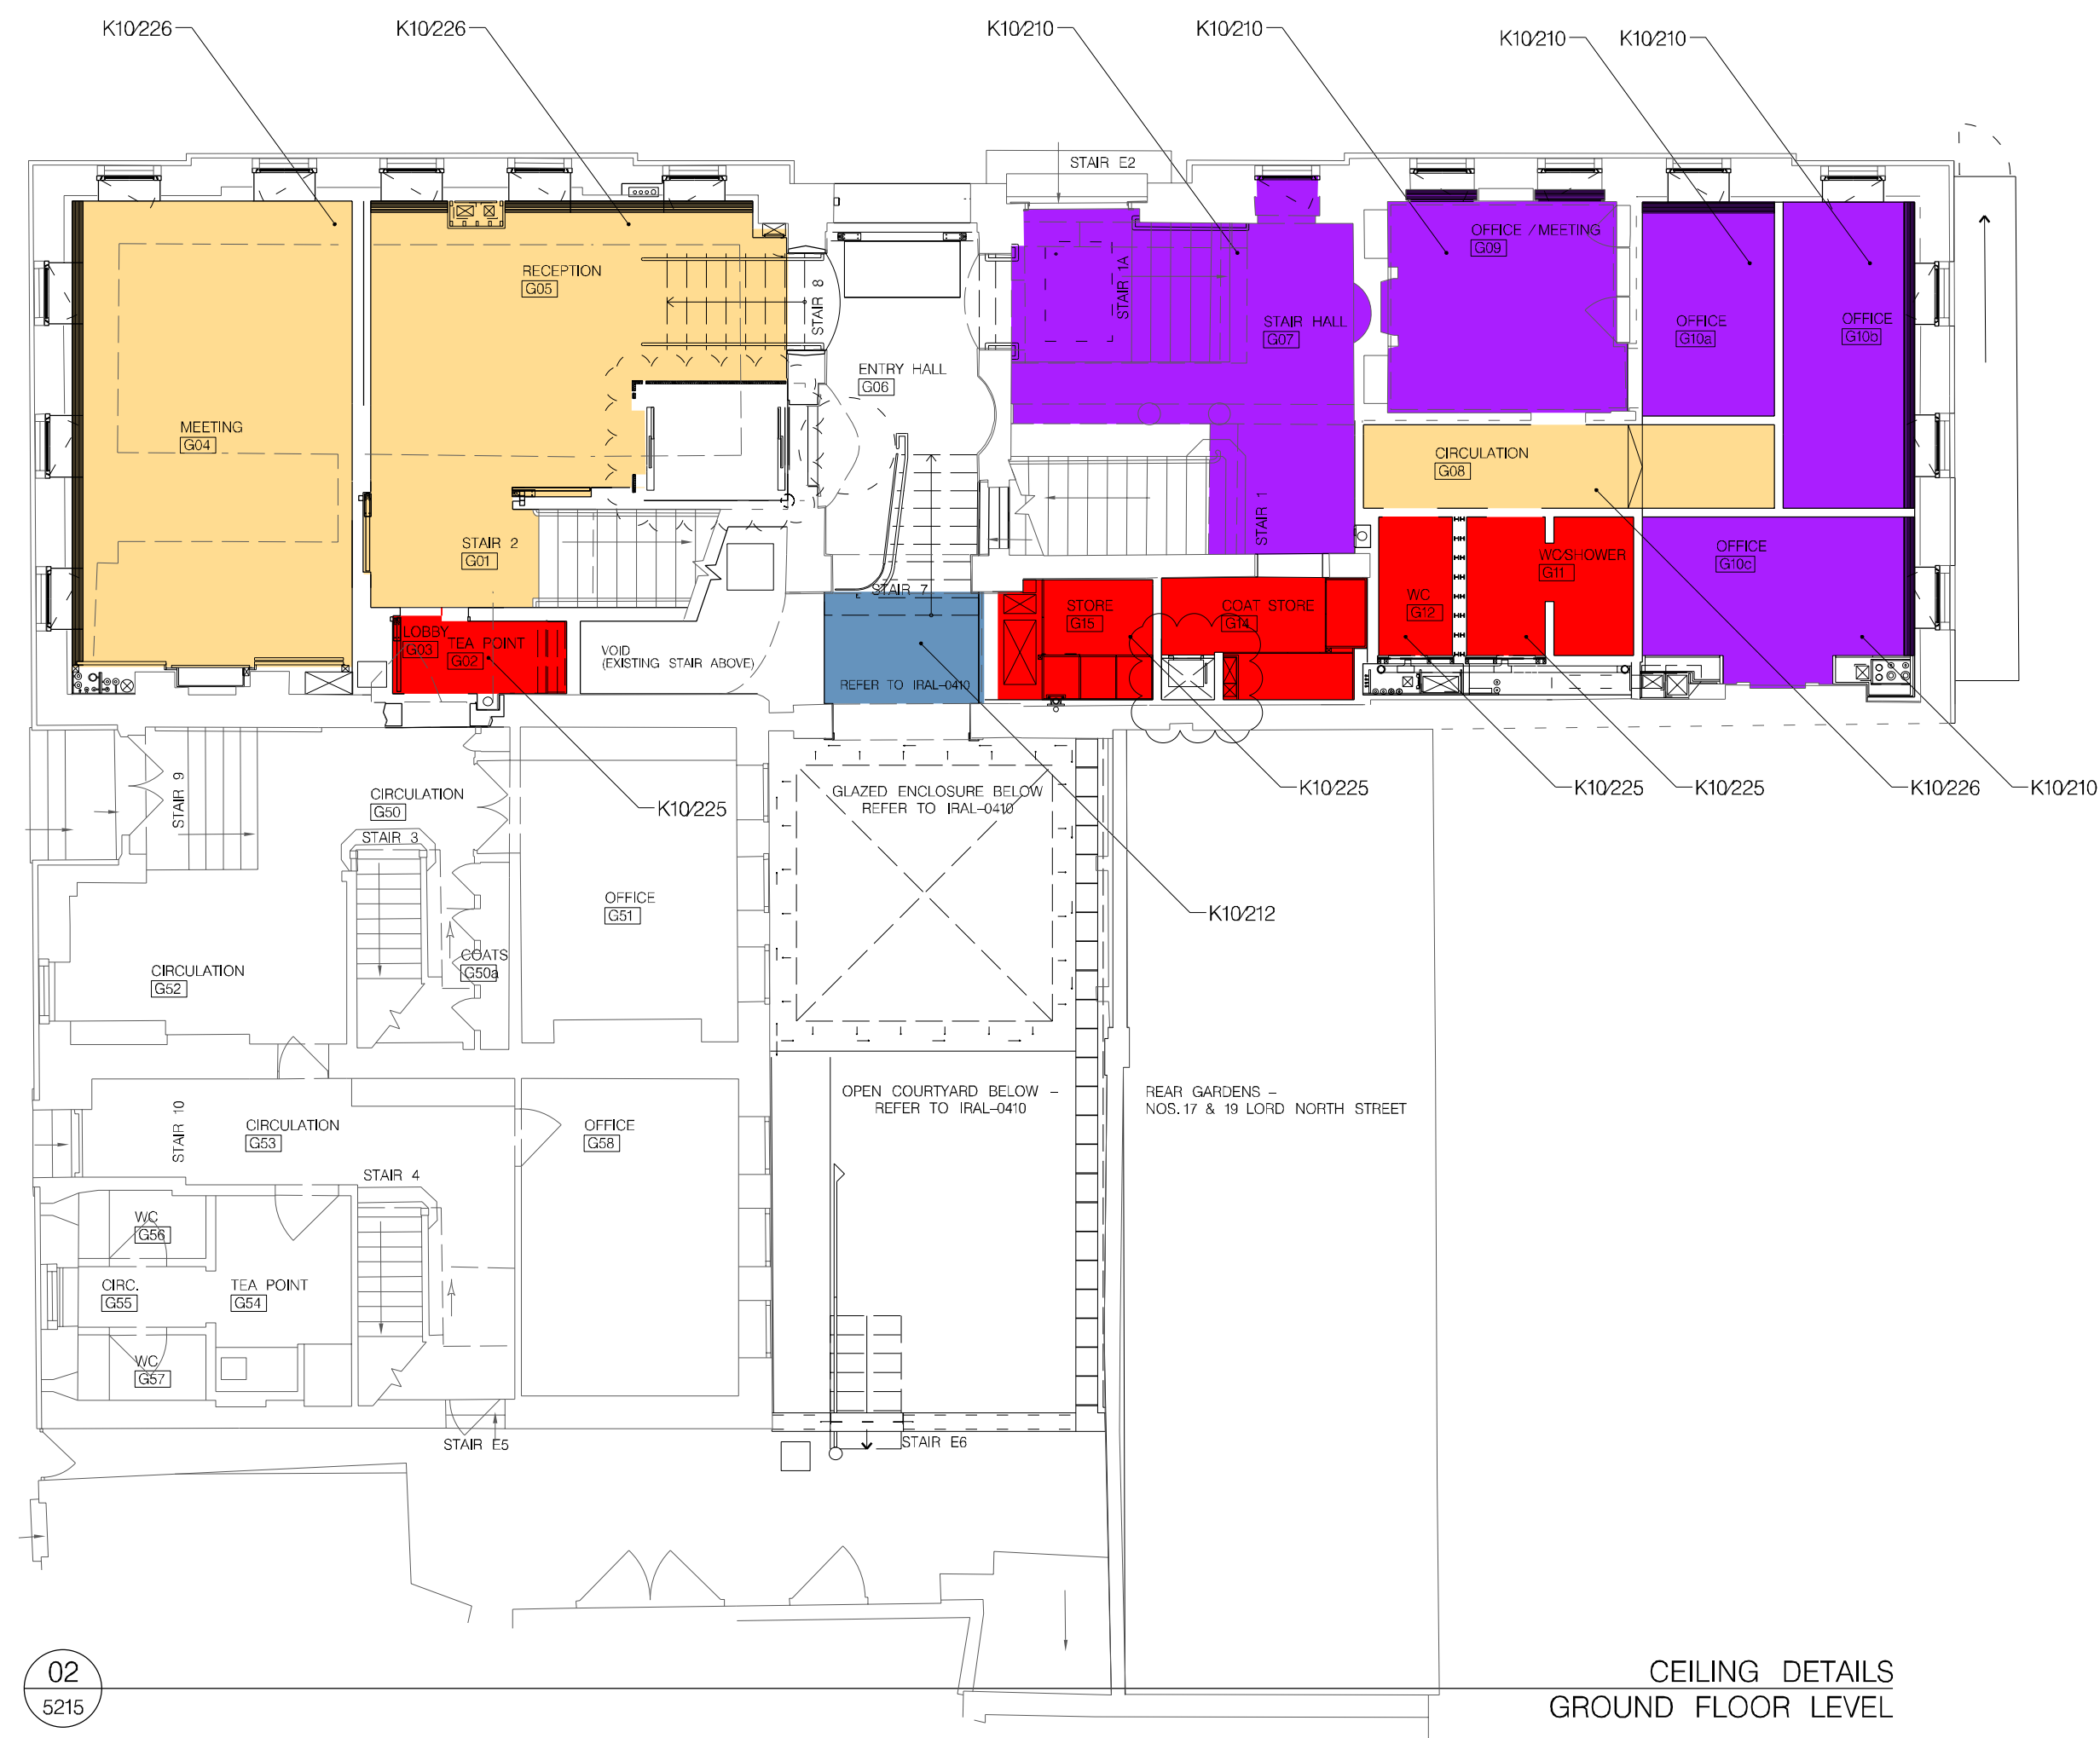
K10/226 K10/226 K10/210 K10/210 K10/210 K10/210

STAIR E2

RECEPTION
G05

STAIR 8

ENTRY HALL
G06

STAIR 1A

STAIR HALL
G07

OFFICE / MEETING
G09

OFFICE
G10a

OFFICE
G10b

MEETING
G04

CIRCULATION
G08

STAIR 1

STAIR 2
G01

STAIR 7

WC/SHOWER
G11

OFFICE
G10c

WC
G12

STORE
G15

COAT STORE
G14

LOBBY
G03

TEA POINT
G02

VOID
(EXISTING STAIR ABOVE)

REFER TO IRAL-0410

K10/225 K10/225 K10/225 K10/226 K10/210

STAIR 9

CIRCULATION
G50

STAIR 3

K10/225

GLAZED ENCLOSURE BELOW
REFER TO IRAL-0410

OFFICE
G51

K10/212

COATS
G50a

CIRCULATION
G52

OPEN COURTYARD BELOW –
REFER TO IRAL-0410

REAR GARDENS –
NOS. 17 & 19 LORD NORTH STREET

STAIR 10

CIRCULATION
G53

OFFICE
G58

STAIR 4

WC
G56

CIRC.
G55

TEA POINT
G54

WC
G57

STAIR E5

STAIR E6

02
5215

CEILING DETAILS
GROUND FLOOR LEVEL